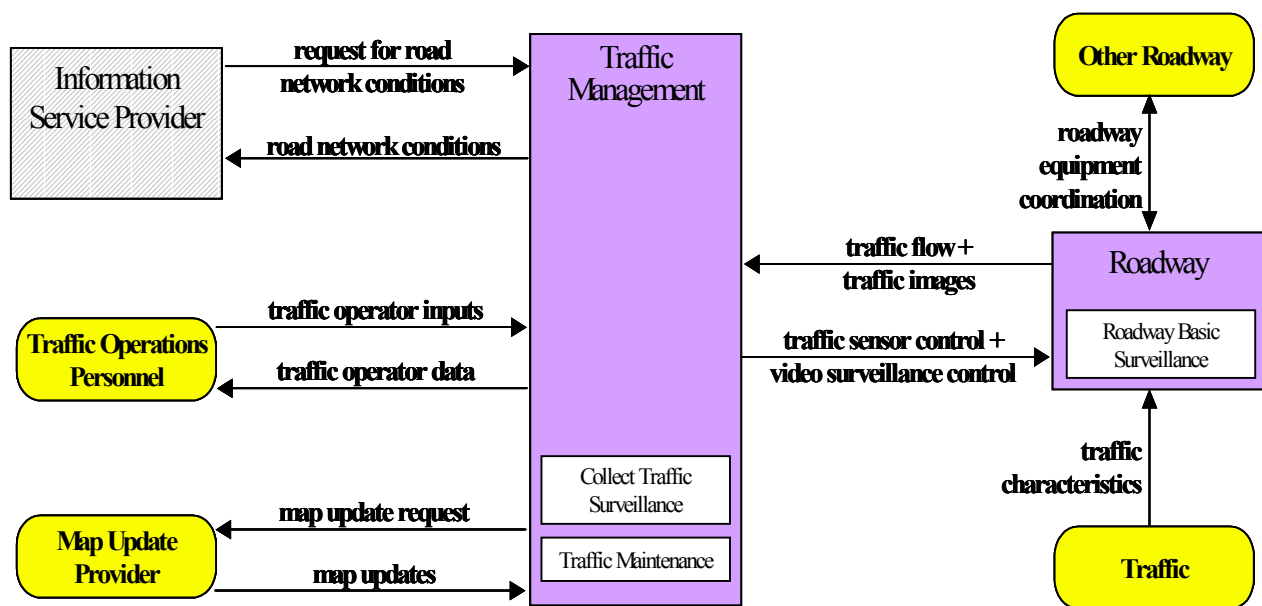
Information Service Provider

request for road network conditions

road network conditions

Traffic Management

Other Roadway

roadway equipment coordination

traffic flow + traffic images

Roadway

Roadway Basic Surveillance

traffic operator inputs

Traffic Operations Personnel

traffic operator data

traffic sensor control + video surveillance control

traffic characteristics

Collect Traffic Surveillance

Traffic Maintenance

map update request

Map Update Provider

map updates

Traffic